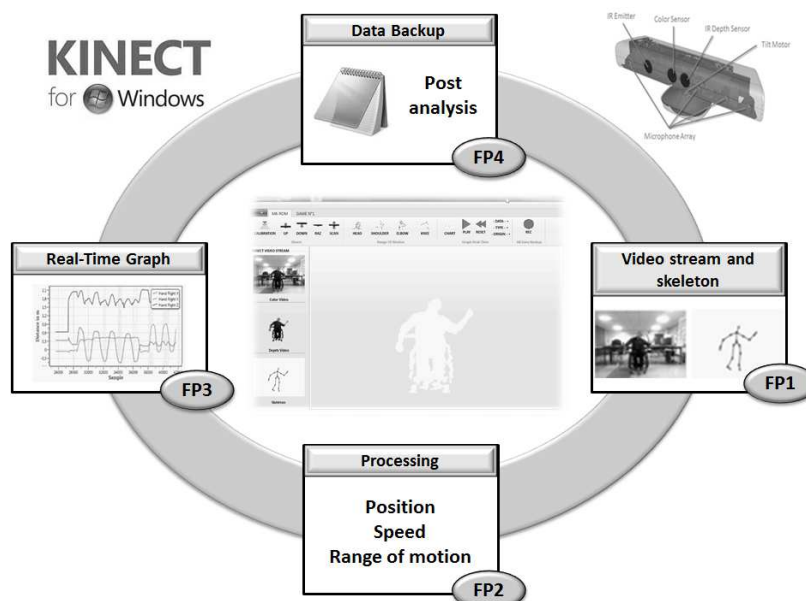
KINECT
for Windows

Data Backup

Post analysis

FP4

IR Emitter
Color Sensor
IR Depth Sensor
Tilt Motor
Microphone Array

Real-Time Graph

Sample

Distance in m

FP3

Video stream and skeleton

FP1

CALIBRATION
UP
DOWN
HAZ
ELEVA
HEAD
SHOULDER
ELBOW
KNEE
CHART
PLAY
RESET
REC

Color Video
Depth Video
Skeleton

Processing

Position
Speed
Range of motion

FP2